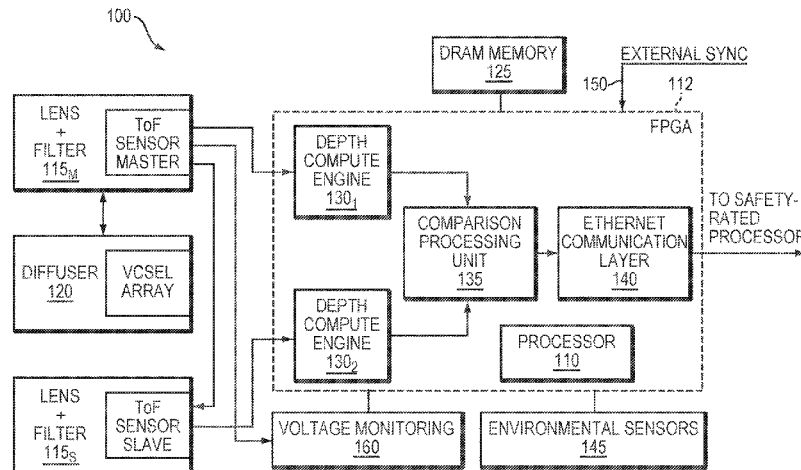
100

DRAM MEMORY
125

EXTERNAL SYNC

150

112

FPGA

LENS
+
FILTER
$115_M$

ToF
SENSOR
MASTER

DEPTH
COMPUTE
ENGINE
$130_1$

COMPARISON
PROCESSING
UNIT
135

ETHERNET
COMMUNICATION
LAYER
140

TO SAFETY-
RATED
PROCESSOR

DIFFUSER
120

VCSEL
ARRAY

DEPTH
COMPUTE
ENGINE
$130_2$

PROCESSOR
110

LENS
+
FILTER
$115_S$

ToF
SENSOR
SLAVE

VOLTAGE MONITORING
160

ENVIRONMENTAL SENSORS
145